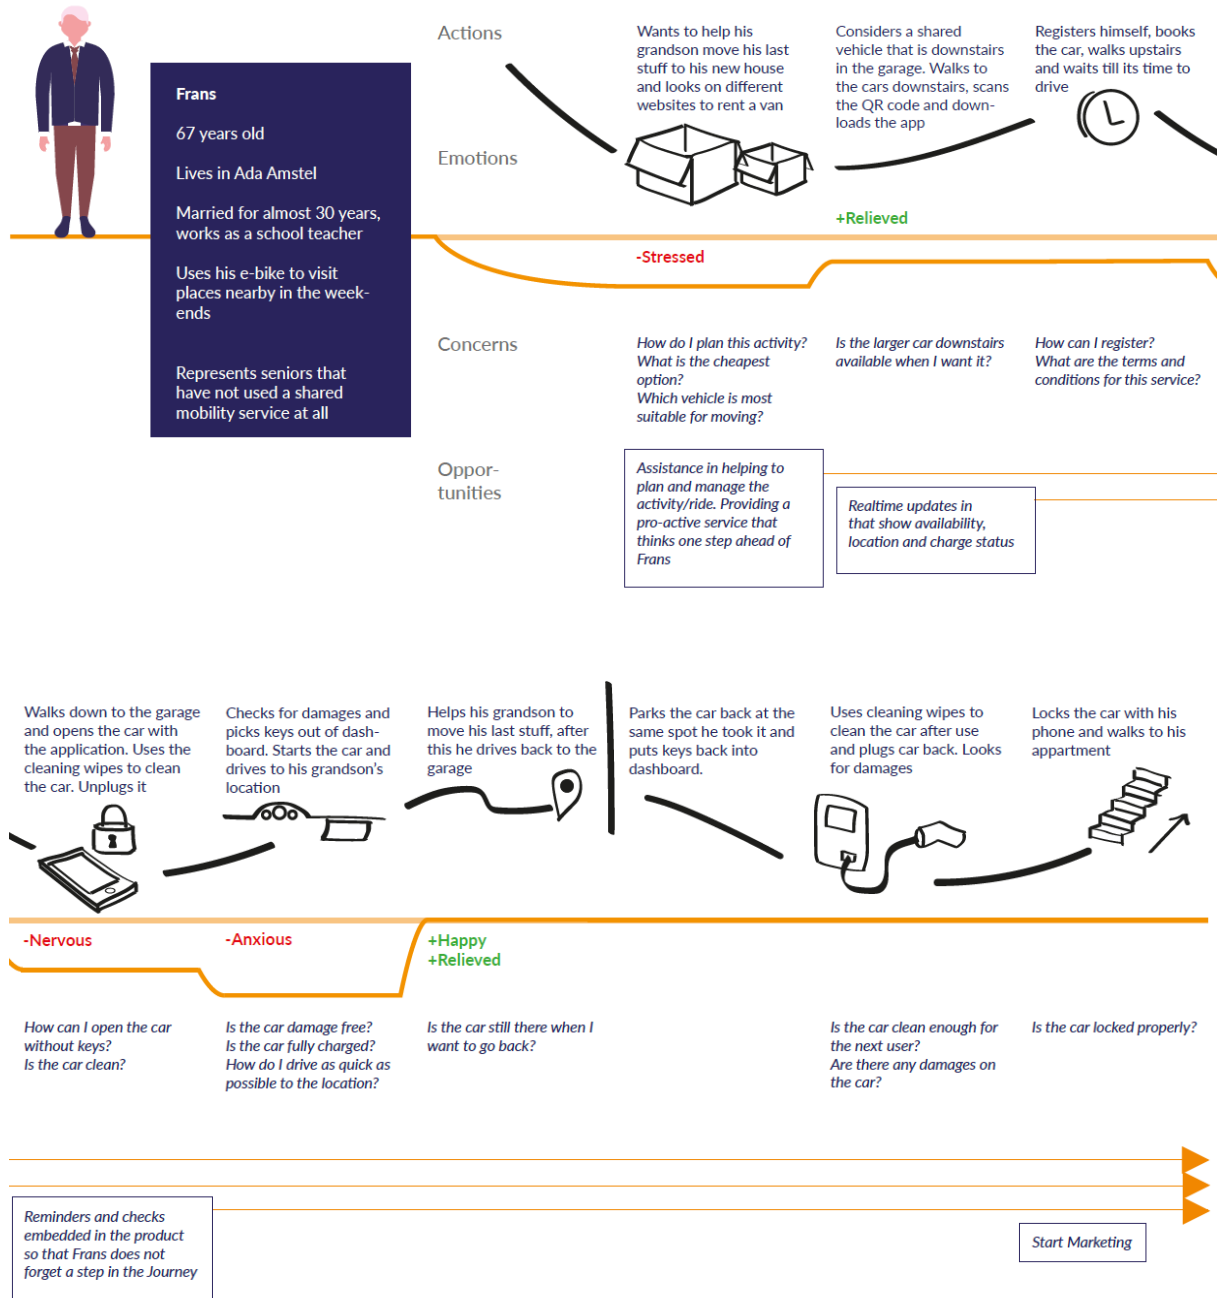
Frans

67 years old

Lives in Ada Amstel

Married for almost 30 years, works as a school teacher

Uses his e-bike to visit places nearby in the weekends

Represents seniors that have not used a shared mobility service at all

Actions

Emotions

Wants to help his grandson move his last stuff to his new house and looks on different websites to rent a van

Considers a shared vehicle that is downstairs in the garage. Walks to the cars downstairs, scans the QR code and downloads the app

Registers himself, books the car, walks upstairs and waits till its time to drive

+Relieved

-Stressed

Concerns

How do I plan this activity? What is the cheapest option? Which vehicle is most suitable for moving?

Is the larger car downstairs available when I want it?

How can I register? What are the terms and conditions for this service?

Opportunities

Assistance in helping to plan and manage the activity/ride. Providing a pro-active service that thinks one step ahead of Frans

Realtime updates in that show availability, location and charge status

Walks down to the garage and opens the car with the application. Uses the cleaning wipes to clean the car. Unplugs it

Checks for damages and picks keys out of dashboard. Starts the car and drives to his grandson's location

Helps his grandson to move his last stuff, after this he drives back to the garage

Parks the car back at the same spot he took it and puts keys back into dashboard.

Uses cleaning wipes to clean the car after use and plugs car back. Looks for damages

Locks the car with his phone and walks to his appartment

-Nervous

-Anxious

+Happy
+Relieved

How can I open the car without keys? Is the car clean?

Is the car damage free? Is the car fully charged? How do I drive as quick as possible to the location?

Is the car still there when I want to go back?

Is the car clean enough for the next user? Are there any damages on the car?

Is the car locked properly?

Reminders and checks embedded in the product so that Frans does not forget a step in the Journey

Start Marketing